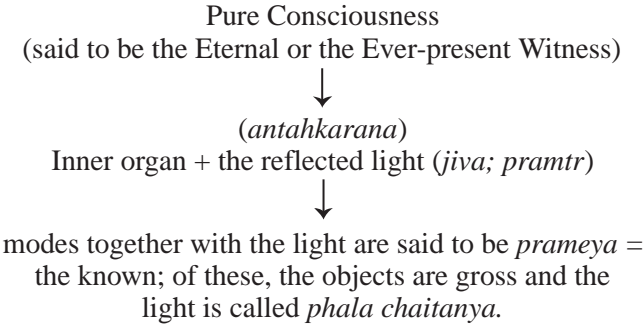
Pure Consciousness
(said to be the Eternal or the Ever-present Witness)

↓

(antahkarana)
Inner organ + the reflected light (jiva; pramtr)

↓

modes together with the light are said to be prameya = the known; of these, the objects are gross and the light is called phala chaitanya.